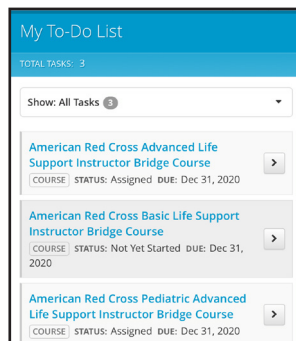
My To-Do List

TOTAL TASKS: 3

Show: All Tasks 3

American Red Cross Advanced Life Support Instructor Bridge Course
COURSE STATUS: Assigned DUE: Dec 31, 2020

American Red Cross Basic Life Support Instructor Bridge Course
COURSE STATUS: Not Yet Started DUE: Dec 31, 2020

American Red Cross Pediatric Advanced Life Support Instructor Bridge Course
COURSE STATUS: Assigned DUE: Dec 31, 2020